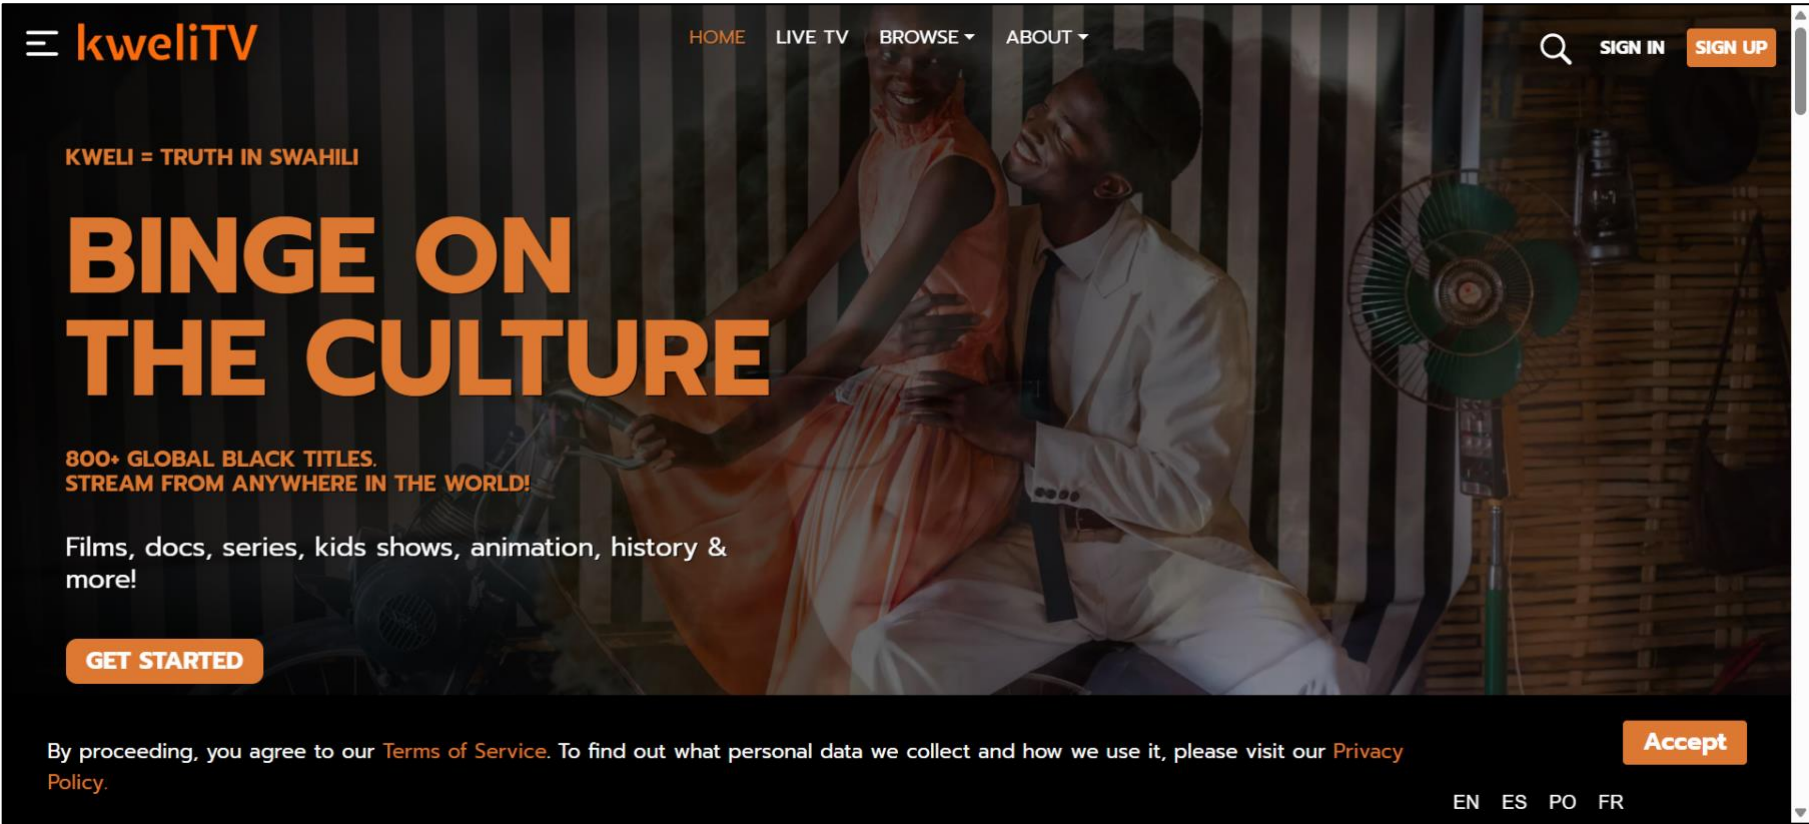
kweliTV

HOME LIVE TV BROWSE ABOUT

SIGN IN SIGN UP

KWELI = TRUTH IN SWAHILI

BINGE ON THE CULTURE

800+ GLOBAL BLACK TITLES.
STREAM FROM ANYWHERE IN THE WORLD!

Films, docs, series, kids shows, animation, history & more!

GET STARTED

By proceeding, you agree to our Terms of Service. To find out what personal data we collect and how we use it, please visit our Privacy Policy.

Accept

EN ES PO FR